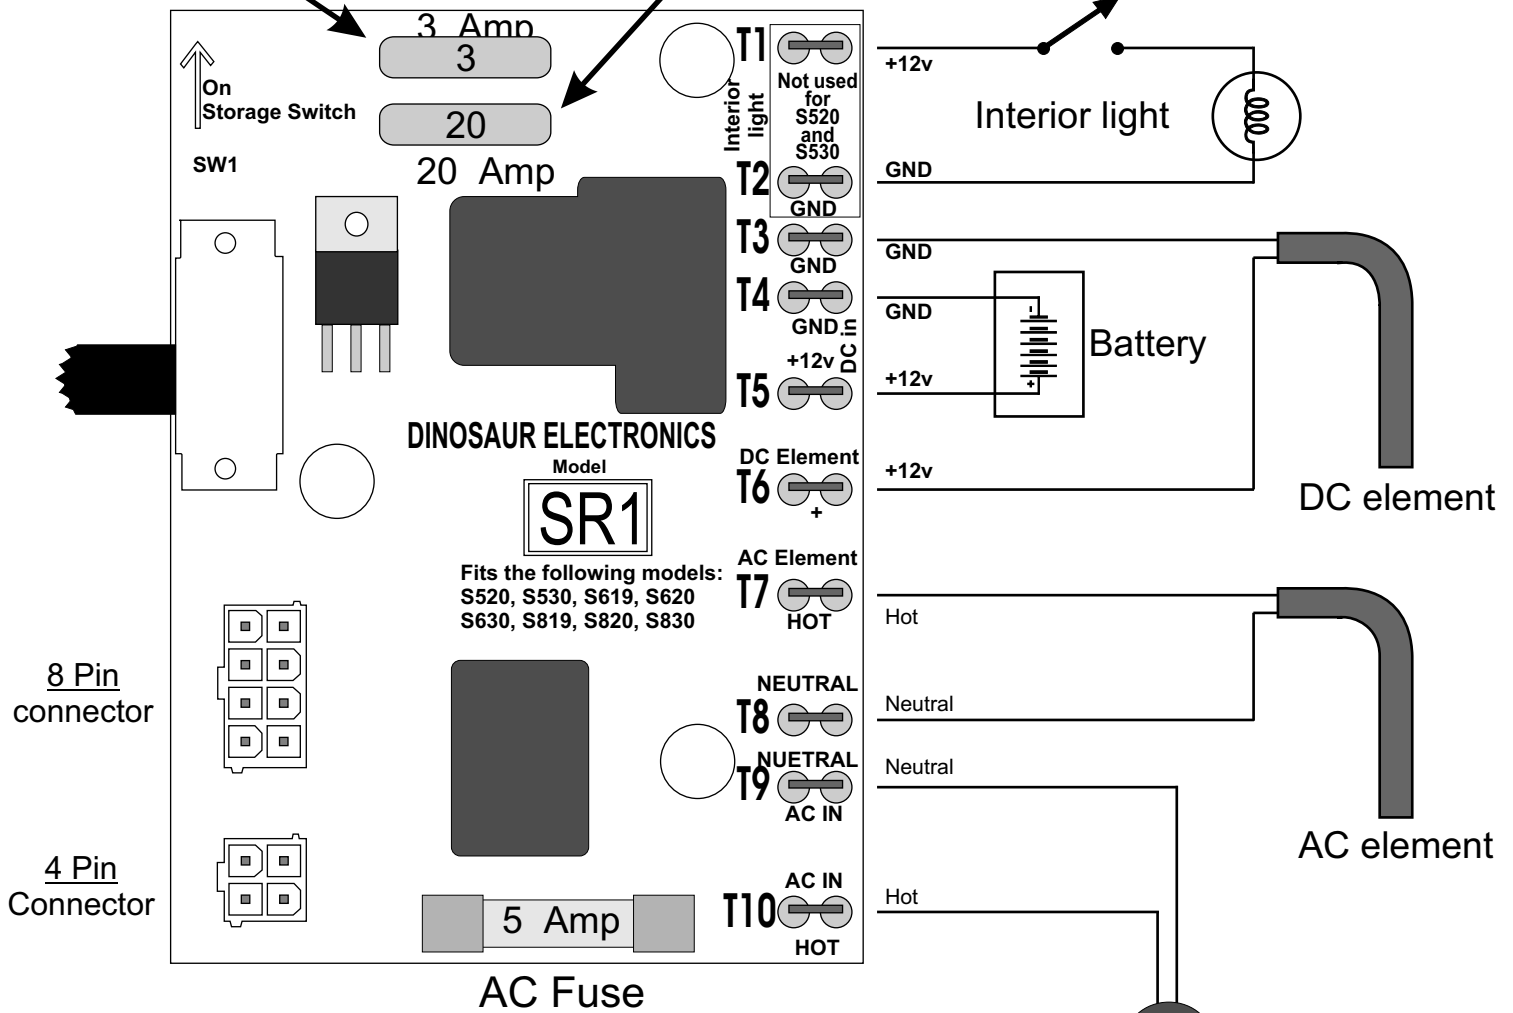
3 Amp
3
20
20 Amp

On
Storage Switch

SW1

Interior light

T1
Not used for S520 and S530
T2
GND
T3
GND
T4
GND
DC in
+12v
T5

+12v
Interior light
GND
GND
GND
Battery
+12v
+12v

DINOSAUR ELECTRONICS
Model
SR1
Fits the following models:
S520, S530, S619, S620
S630, S819, S820, S830

DC Element
T6
+

DC element

AC Element
T7
HOT
Hot

NEUTRAL
T8
Neutral

NUETRAL
T9
AC IN
Neutral

AC element

AC IN
T10
HOT
Hot

8 Pin
connector

4 Pin
Connector

5 Amp
AC Fuse